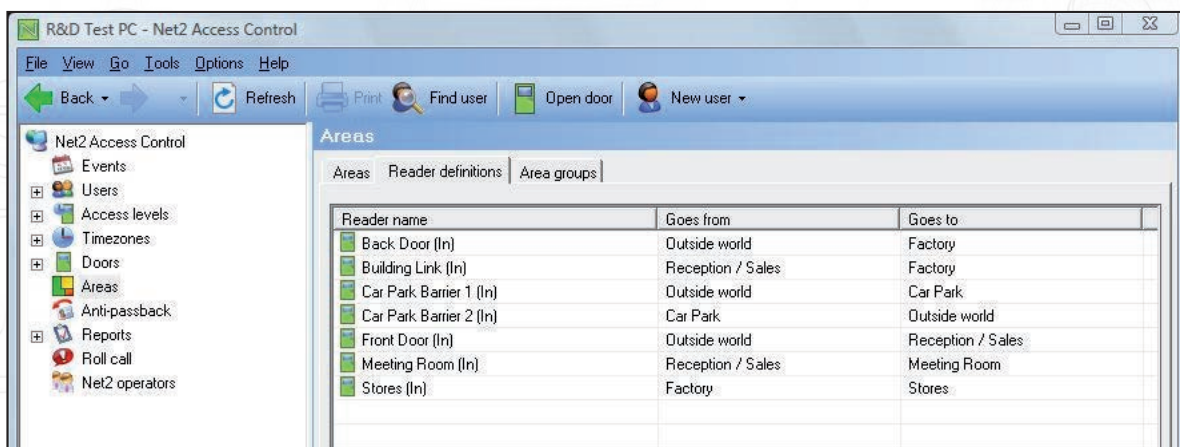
R&D Test PC - Net2 Access Control

File View Go Tools Options Help

Back Refresh Print Find user Open door New user

Net2 Access Control
Events
Users
Access levels
Timezones
Doors
Areas
Anti-passback
Reports
Roll call
Net2 operators

Areas

Areas | Reader definitions | Area groups

| Reader name | Goes from | Goes to |
|---|---|---|
| Back Door (In) | Outside world | Factory |
| Building Link (In) | Reception / Sales | Factory |
| Car Park Barrier 1 (In) | Outside world | Car Park |
| Car Park Barrier 2 (In) | Car Park | Outside world |
| Front Door (In) | Outside world | Reception / Sales |
| Meeting Room (In) | Reception / Sales | Meeting Room |
| Stores (In) | Factory | Stores |